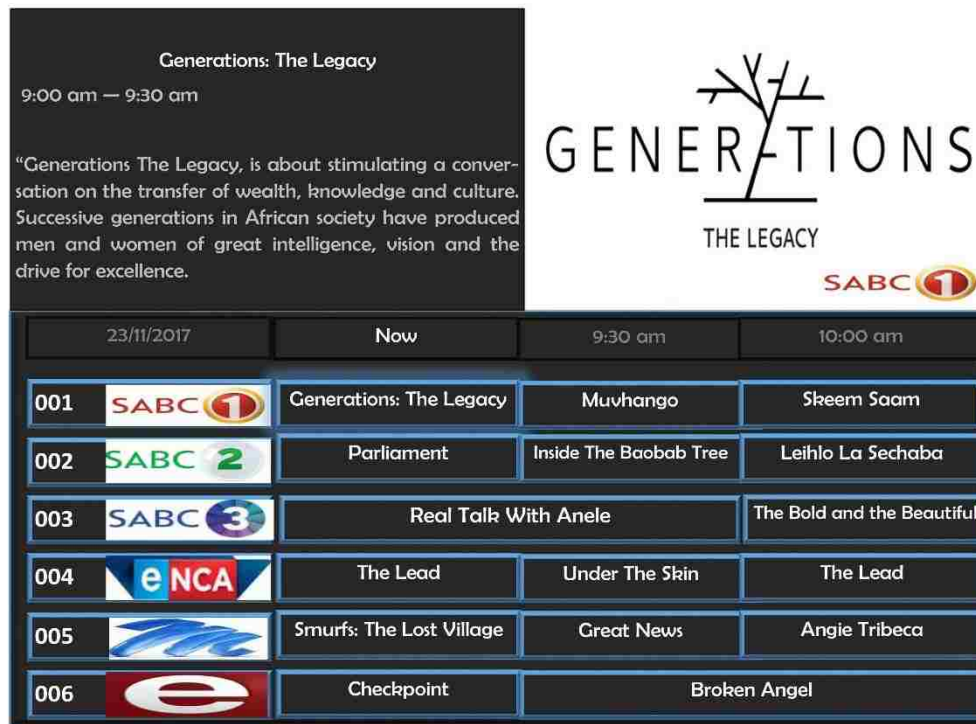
Generations: The Legacy

9:00 am — 9:30 am

“Generations The Legacy, is about stimulating a conversation on the transfer of wealth, knowledge and culture. Successive generations in African society have produced men and women of great intelligence, vision and the drive for excellence.

GENERATIONS
THE LEGACY
SABC 1

| 23/11/2017 | Now | 9:30 am | 10:00 am |
|---|---|---|---|
| 001 SABC 1 | Generations: The Legacy | Muvhango | Skeem Saam |
| 002 SABC 2 | Parliament | Inside The Baobab Tree | Leihlo La Sechaba |
| 003 SABC 3 | Real Talk With Anele | | The Bold and the Beautiful |
| 004 eNCA | The Lead | Under The Skin | The Lead |
| 005 M-Net | Smurfs: The Lost Village | Great News | Angie Tribeca |
| 006 e | Checkpoint | Broken Angel | |